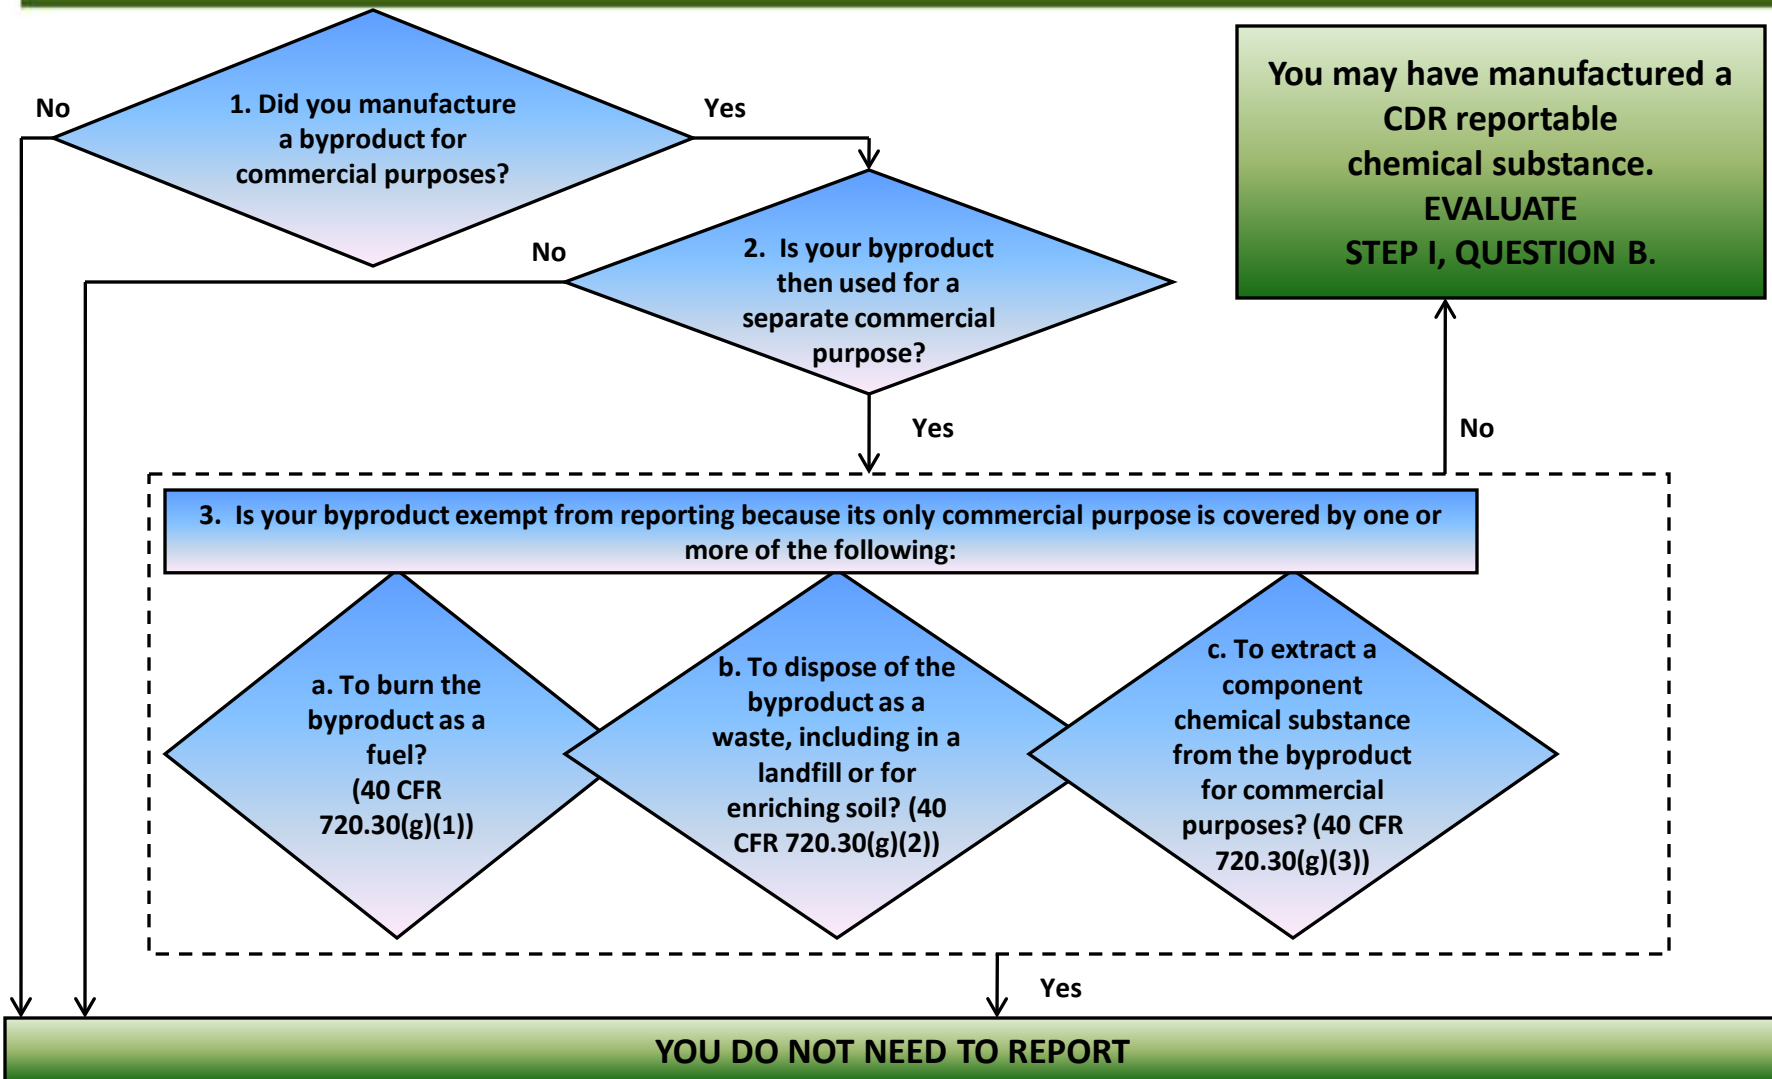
No

1. Did you manufacture a byproduct for commercial purposes?

Yes

You may have manufactured a CDR reportable chemical substance. EVALUATE STEP I, QUESTION B.

No

2. Is your byproduct then used for a separate commercial purpose?

Yes

No

3. Is your byproduct exempt from reporting because its only commercial purpose is covered by one or more of the following:

a. To burn the byproduct as a fuel? (40 CFR 720.30(g)(1))

b. To dispose of the byproduct as a waste, including in a landfill or for enriching soil? (40 CFR 720.30(g)(2))

c. To extract a component chemical substance from the byproduct for commercial purposes? (40 CFR 720.30(g)(3))

Yes

YOU DO NOT NEED TO REPORT